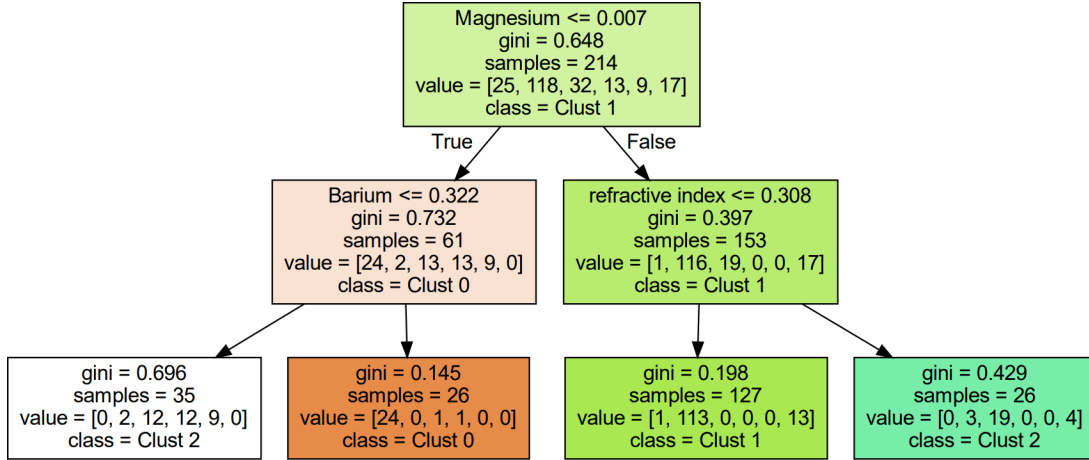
Magnesium <= 0.007
gini = 0.648
samples = 214
value = [25, 118, 32, 13, 9, 17]
class = Clust 1

True

False

Barium <= 0.322
gini = 0.732
samples = 61
value = [24, 2, 13, 13, 9, 0]
class = Clust 0

refractive index <= 0.308
gini = 0.397
samples = 153
value = [1, 116, 19, 0, 0, 17]
class = Clust 1

gini = 0.696
samples = 35
value = [0, 2, 12, 12, 9, 0]
class = Clust 2

gini = 0.145
samples = 26
value = [24, 0, 1, 1, 0, 0]
class = Clust 0

gini = 0.198
samples = 127
value = [1, 113, 0, 0, 0, 13]
class = Clust 1

gini = 0.429
samples = 26
value = [0, 3, 19, 0, 0, 4]
class = Clust 2